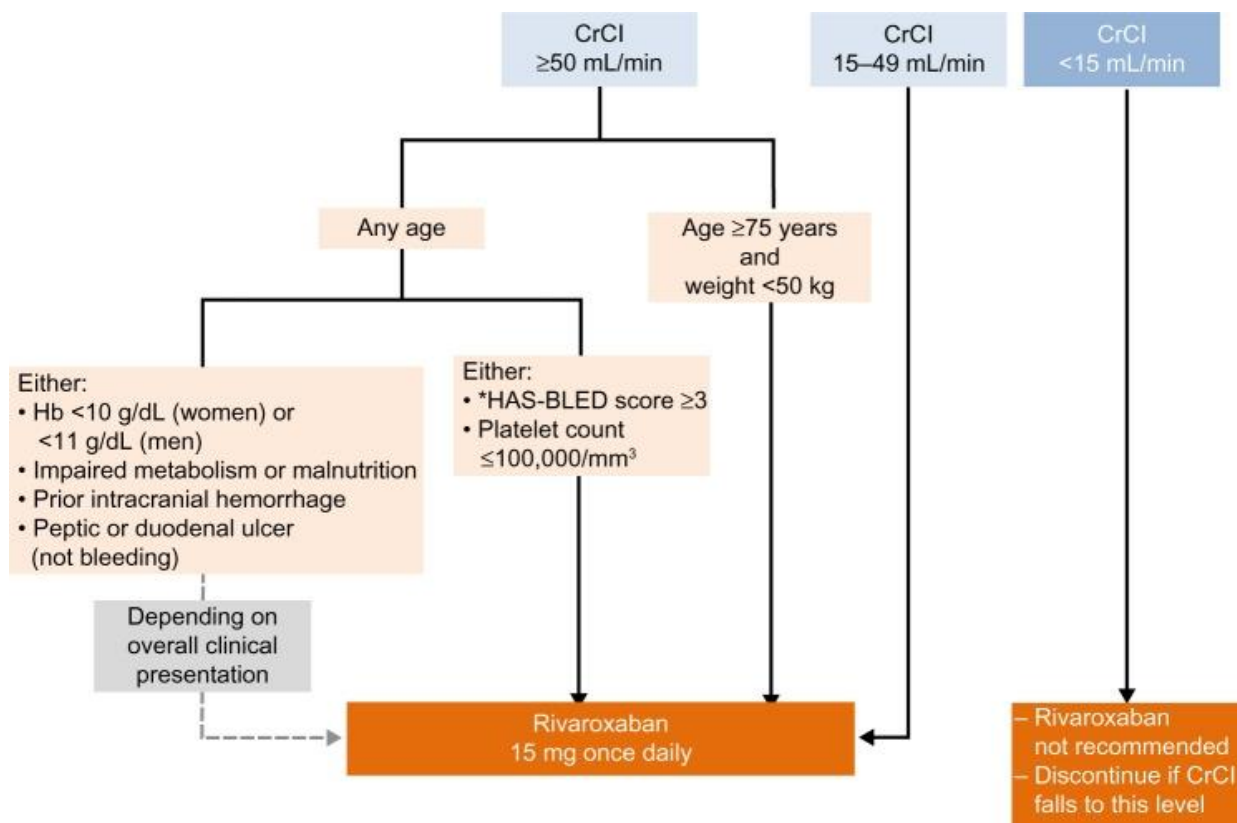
CrCl
≥50 mL/min

CrCl
15–49 mL/min

CrCl
<15 mL/min

Any age

Age ≥75 years and weight <50 kg

Either:
• Hb <10 g/dL (women) or <11 g/dL (men)
• Impaired metabolism or malnutrition
• Prior intracranial hemorrhage
• Peptic or duodenal ulcer (not bleeding)

Either:
• *HAS-BLED score ≥3
• Platelet count ≤100,000/mm$^3$

Depending on overall clinical presentation

Rivaroxaban
15 mg once daily

– Rivaroxaban not recommended
– Discontinue if CrCl falls to this level